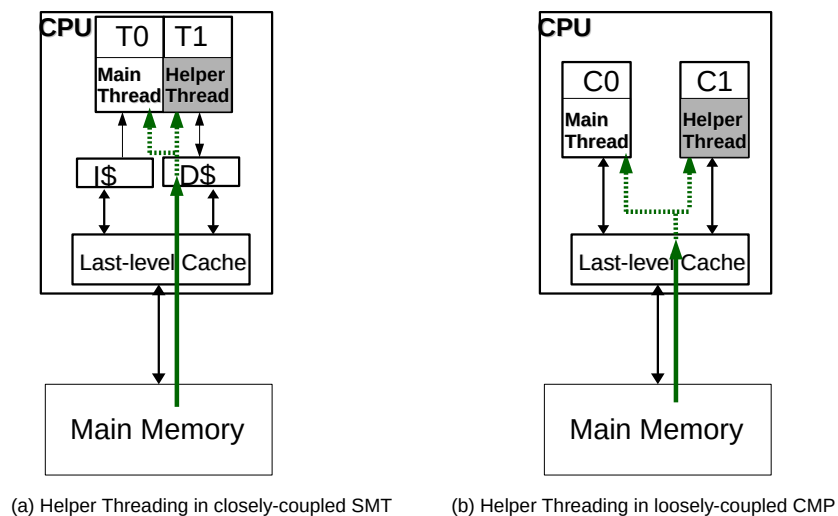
CPU

T0 T1

Main Thread

Helper Thread

I$

D$

Last-level Cache

Main Memory

(a) Helper Threading in closely-coupled SMT

CPU

C0

C1

Main Thread

Helper Thread

Last-level Cache

Main Memory

(b) Helper Threading in loosely-coupled CMP